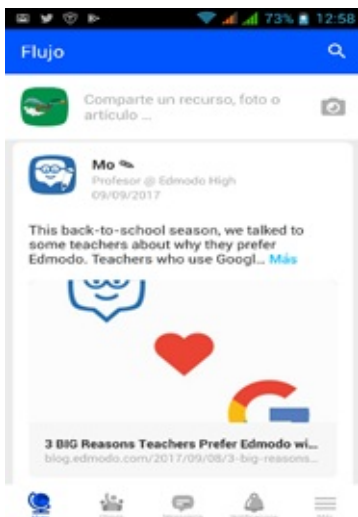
73% 12:58

Flujo

Comparte un recurso, foto o artículo ...

Mo
Profesor @ Edmodo High
09/09/2017

This back-to-school season, we talked to some teachers about why they prefer Edmodo. Teachers who use Googl... Más

3 BIG Reasons Teachers Prefer Edmodo wi...
blog.edmodo.com/2017/09/08/3-big-reasons...